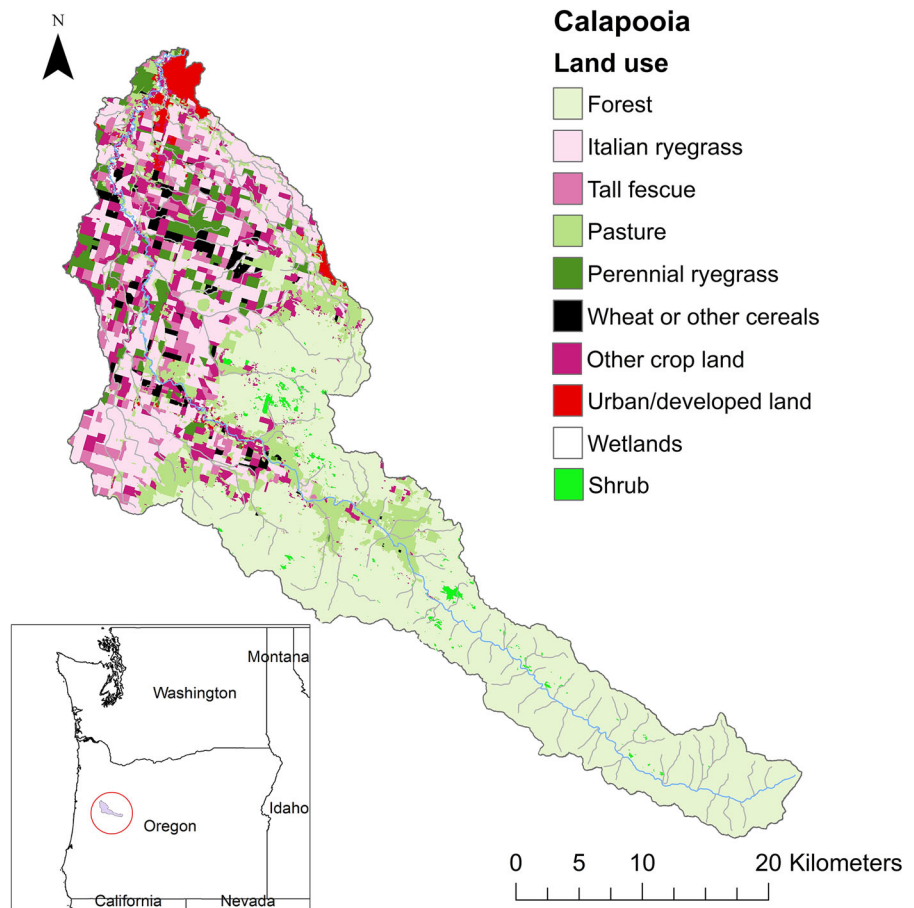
N

Calapooia

Land use

Forest

Italian ryegrass

Tall fescue

Pasture

Perennial ryegrass

Wheat or other cereals

Other crop land

Urban/developed land

Wetlands

Shrub

Montana

Washington

Idaho

Oregon

California

Nevada

0 5 10 20 Kilometers